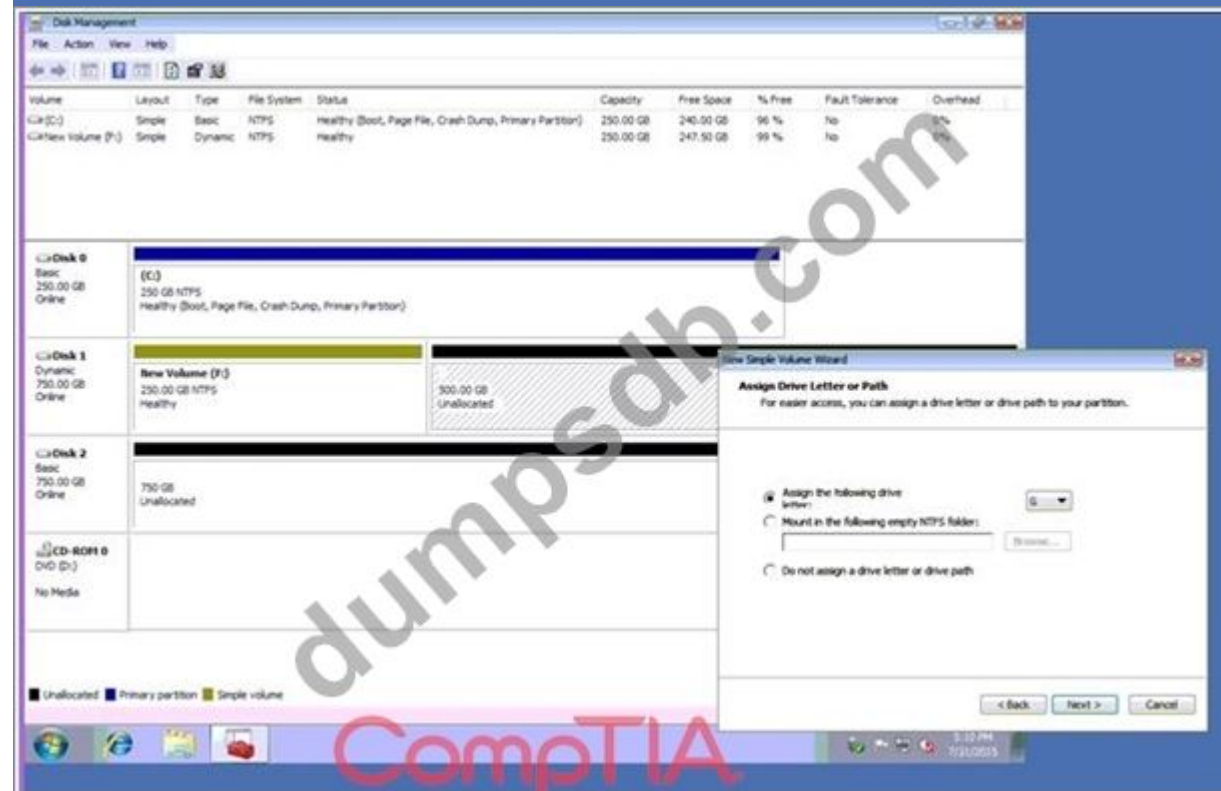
Disk Management

File Action View Help

| Volume | Layout | Type | File System | Status | Capacity | Free Space | % Free | Fault Tolerance | Overhead |
|---|---|---|---|---|---|---|---|---|---|
| (C:) | Simple | Basic | NTFS | Healthy (Boot, Page File, Crash Dump, Primary Partition) | 250.00 GB | 240.00 GB | 96 % | No | 0% |
| New Volume (F:) | Simple | Dynamic | NTFS | Healthy | 250.00 GB | 247.50 GB | 99 % | No | 0% |

Disk 0
Basic
250.00 GB
Online

(C:)
250 GB NTFS
Healthy (Boot, Page File, Crash Dump, Primary Partition)

Disk 1
Dynamic
750.00 GB
Online

New Volume (F:)
250.00 GB NTFS
Healthy

500.00 GB
Unallocated

Disk 2
Basic
750.00 GB
Online

750 GB
Unallocated

CD-ROM 0
DVD (D:)

No Media

Unallocated Primary partition Simple volume

New Simple Volume Wizard

Assign Drive Letter or Path
For easier access, you can assign a drive letter or drive path to your partition.

Assign the following drive letter:
G
Mount in the following empty NTFS folder:
Browse...
Do not assign a drive letter or drive path

< Back Next > Cancel

dumpsdb.com

CompTIA

5:32 PM
7/21/2015